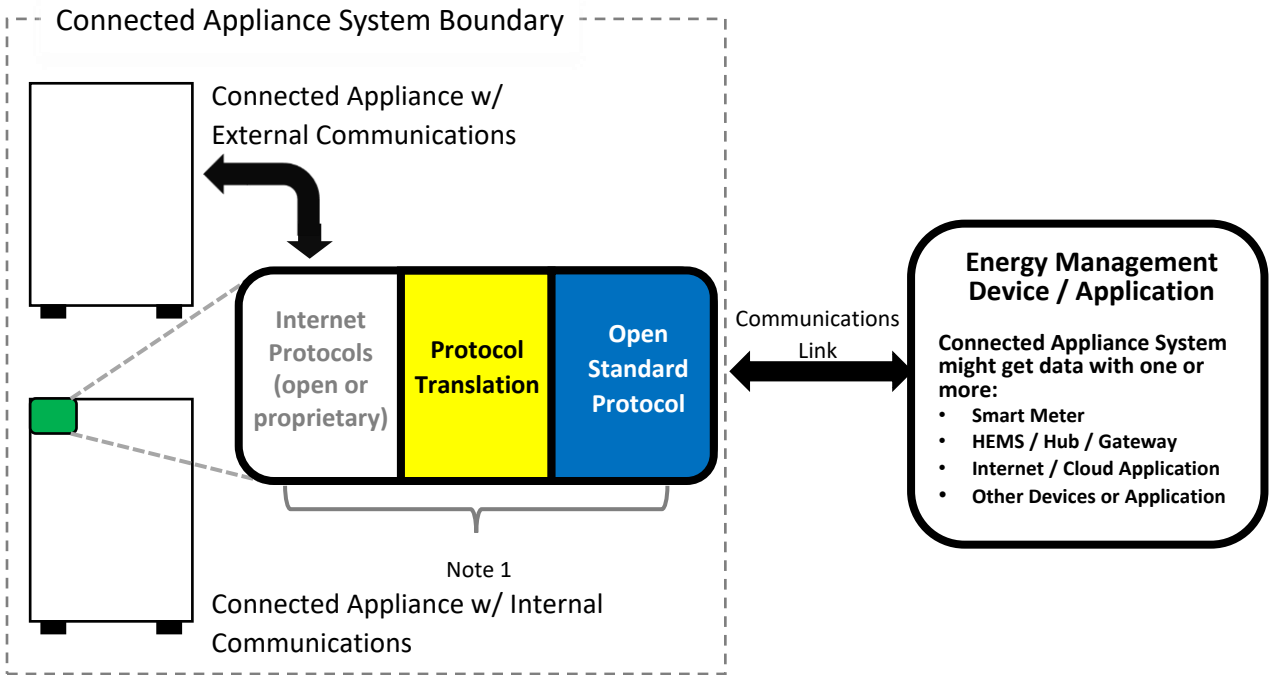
Connected Appliance System Boundary

Connected Appliance w/ External Communications

Internet Protocols (open or proprietary)

Protocol Translation

Open Standard Protocol

Note 1

Connected Appliance w/ Internal Communications

Communications Link

Energy Management Device / Application

Connected Appliance System might get data with one or more:

- Smart Meter
- HEMS / Hub / Gateway
- Internet / Cloud Application
- Other Devices or Application